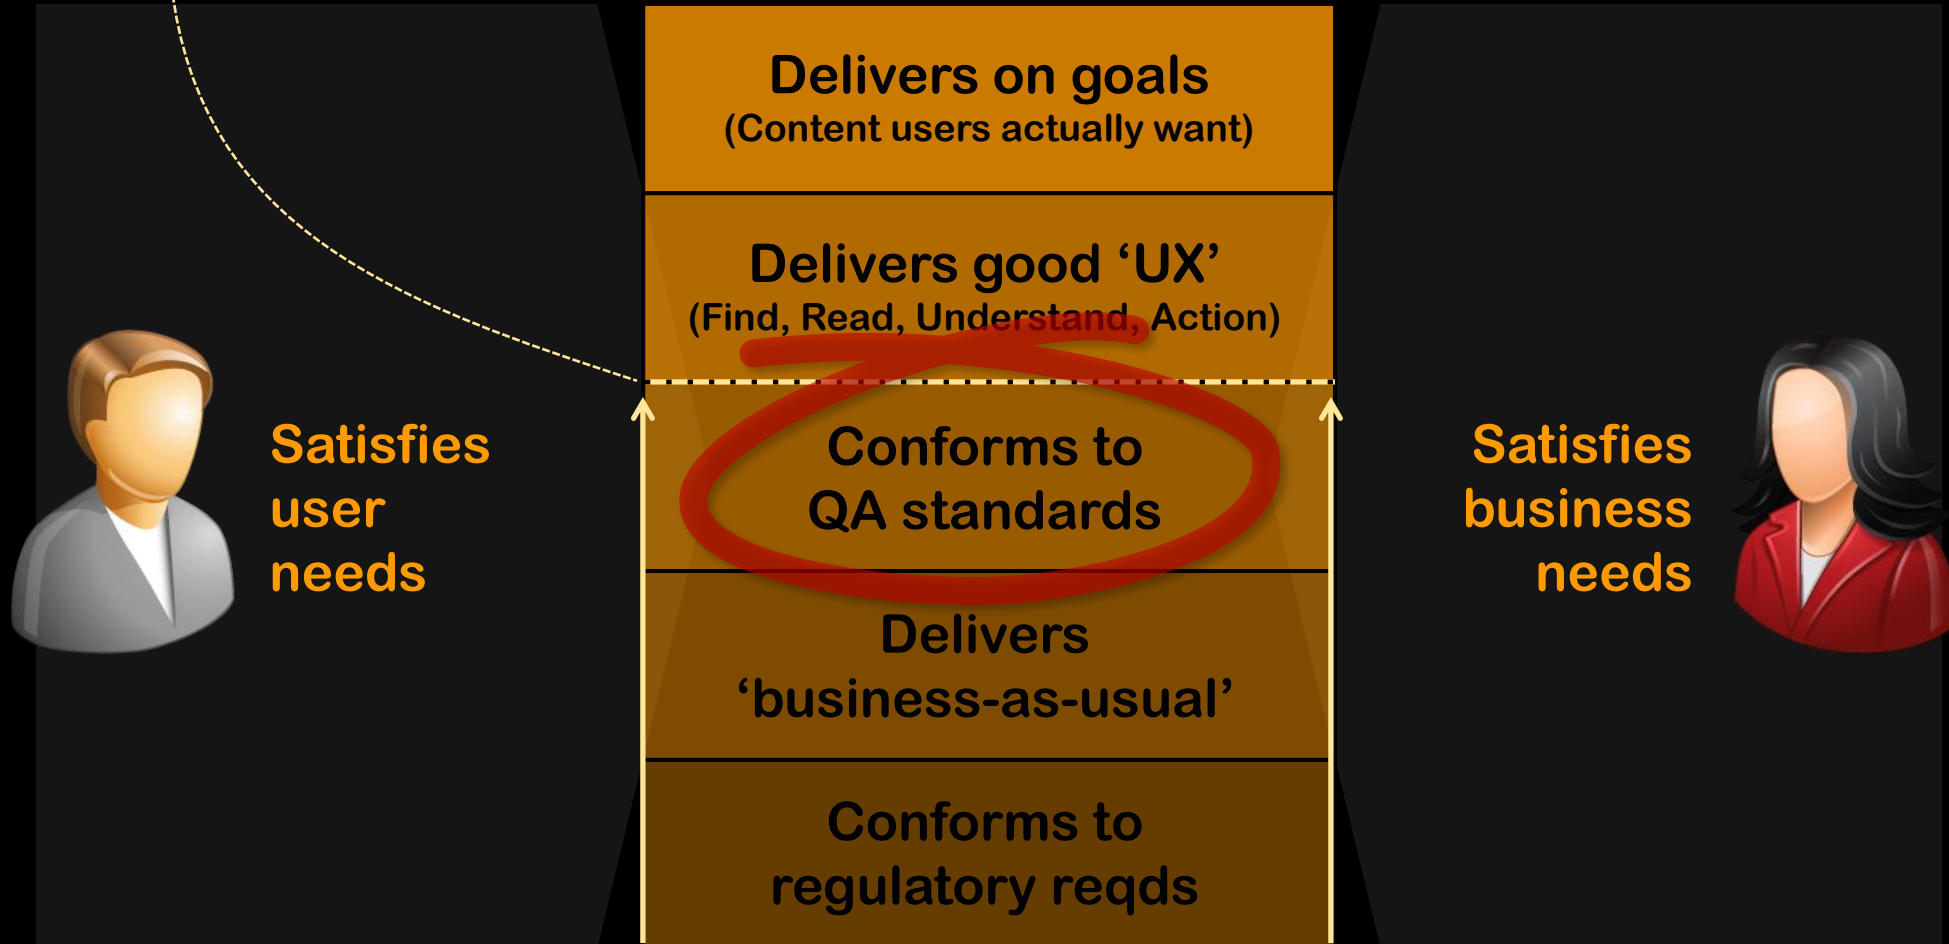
Satisfies user needs

Delivers on goals
(Content users actually want)

Delivers good ‘UX’
(Find, Read, Understand, Action)

Conforms to QA standards

Delivers ‘business-as-usual’

Conforms to regulatory reqds

Satisfies business needs